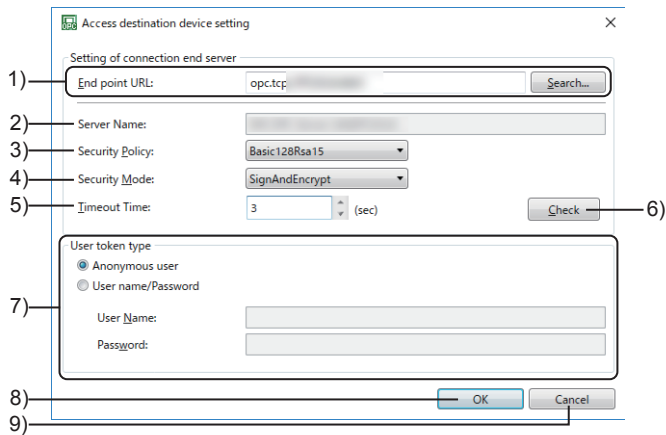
Access destination device setting

Setting of connection end server

1) End point URL: opc.tcp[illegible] Search...

2) Server Name: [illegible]

3) Security Policy: Basic128Rsa15

4) Security Mode: SignAndEncrypt

5) Timeout Time: 3 (sec)

Check 6)

User token type

Anonymous user

User name/Password

7)

User Name:

Password:

8) OK

9) Cancel